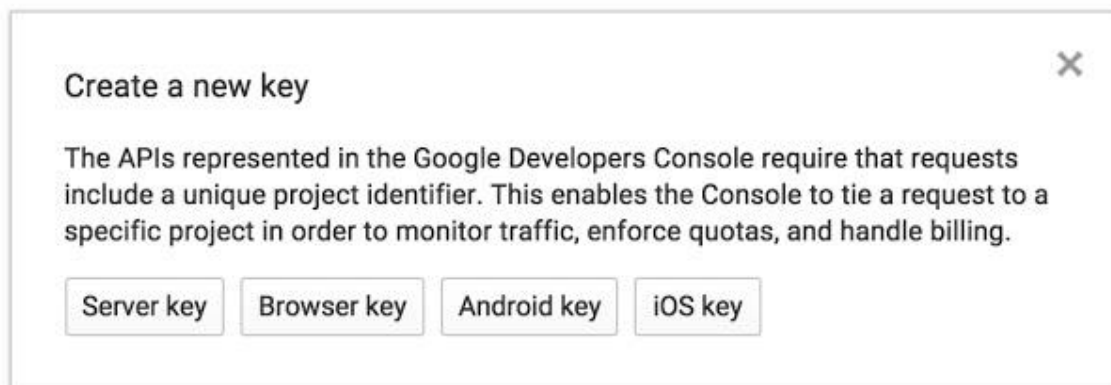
Create a new key

×

The APIs represented in the Google Developers Console require that requests include a unique project identifier. This enables the Console to tie a request to a specific project in order to monitor traffic, enforce quotas, and handle billing.

Server key Browser key Android key iOS key